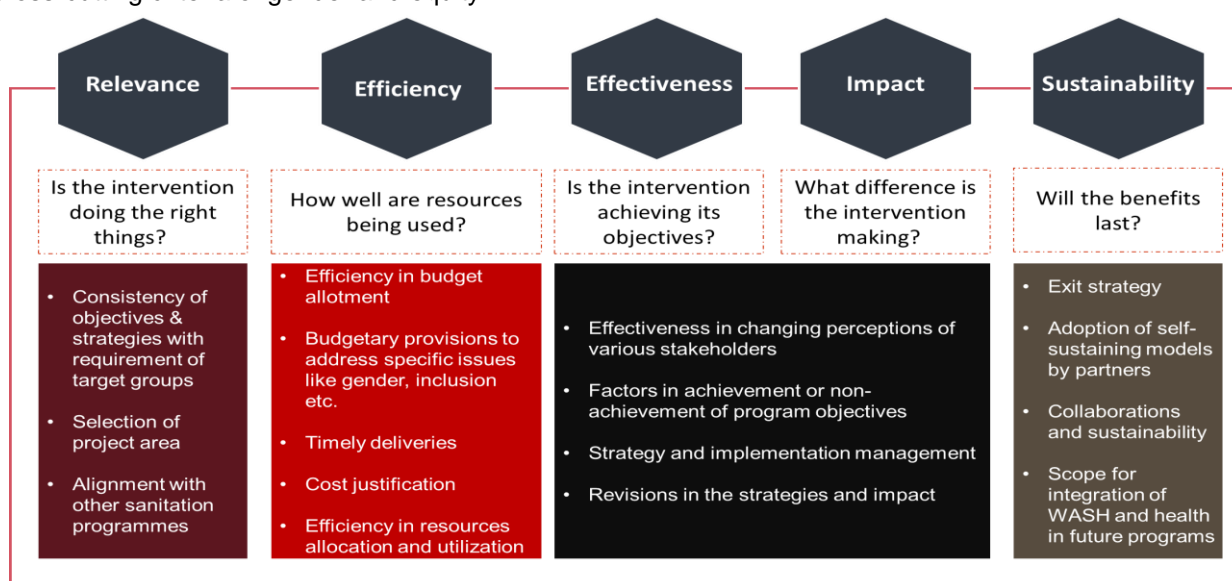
Relevance

Efficiency

Effectiveness

Impact

Sustainability

Is the intervention doing the right things?

How well are resources being used?

Is the intervention achieving its objectives?

What difference is the intervention making?

Will the benefits last?

• Consistency of objectives & strategies with requirement of target groups

• Selection of project area

• Alignment with other sanitation programmes

• Efficiency in budget allotment

• Budgetary provisions to address specific issues like gender, inclusion etc.

• Timely deliveries

• Cost justification

• Efficiency in resources allocation and utilization

• Effectiveness in changing perceptions of various stakeholders

• Factors in achievement or non-achievement of program objectives

• Strategy and implementation management

• Revisions in the strategies and impact

• Exit strategy

• Adoption of self-sustaining models by partners

• Collaborations and sustainability

• Scope for integration of WASH and health in future programs